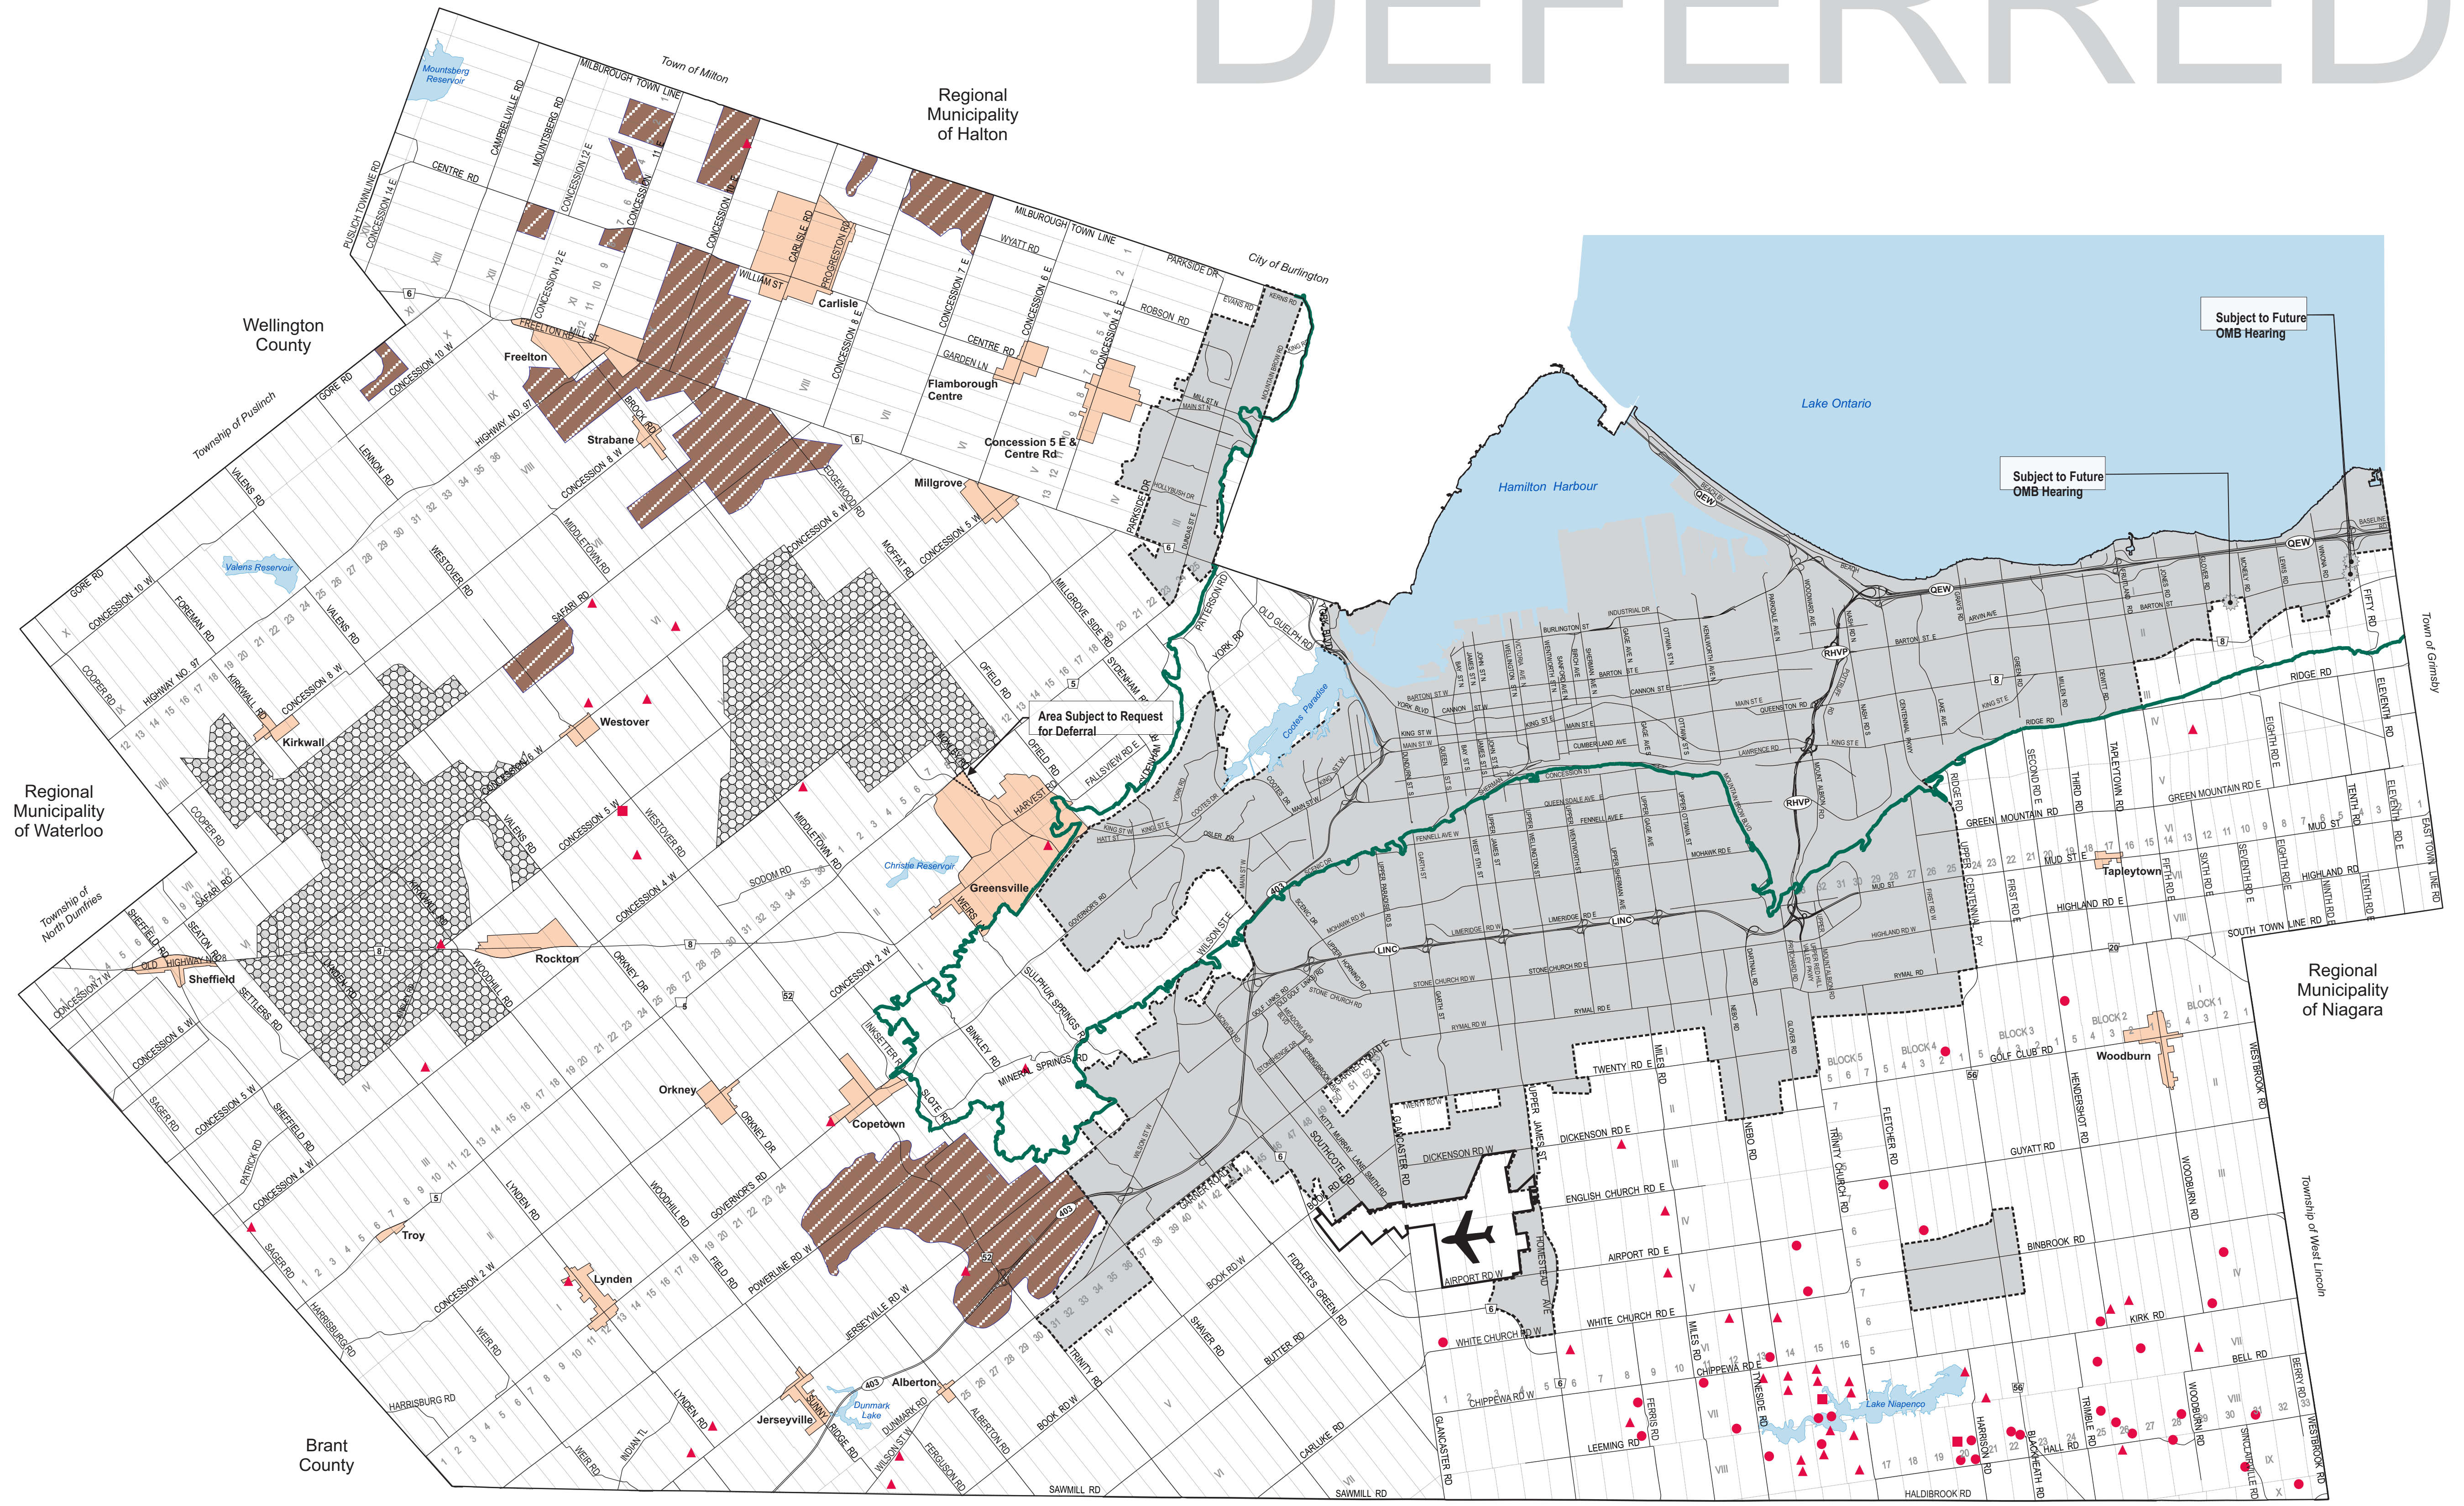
DEFERRED

Regional Municipality of Halton

Town of Milton

City of Burlington

Wellington County

Township of Puslinch

Regional Municipality of Waterloo

Township of North Dumfries

Brant County

Regional Municipality of Niagara

Town of Grimsby

Township of West Lincoln

Lake Ontario

Hamilton Harbour

Subject to Future OMB Hearing

Subject to Future OMB Hearing

Area Subject to Request for Deferral

Mountsberg Reservoir

Valens Reservoir

Christie Reservoir

Cootes Paradise

Dunmark Lake

Lake Niapenco

Carlisle

Freelton

Strabane

Flamborough Centre

Concession 5 E & Centre Rd

Millgrove

Westover

Kirkwall

Greensville

Rockton

Sheffield

Orkney

Copetown

Troy

Lynden

Alberton

Jerseyville

Tapleytown

Woodburn

MILBOUROUGH TOWN LINE

CENTRE RD

CAMPBELLVILLE RD

MOUNTSBERG RD

CONCESSION 12 E

CONCESSION 14 E

PUSLICH TOWNLINE RD

CARLISLE RD

PROGRESTON RD

WILLIAM ST

CONCESSION 7 E

CONCESSION 6 E

CONCESSION 5 E

CONCESSION 8 E

MILBUROUGH TOWN LINE

WYATT RD

PARKSIDE DR

ROBSON RD

EVANS RD

KERNS RD

GARDEN LN

CENTRE RD

FREELTON RD

MILL ST

BROCK RD

GORE RD

CONCESSION 10 W

HIGHWAY NO. 97

LENNON RD

VALENS RD

CONCESSION 8 W

EDGEWOOD RD

CONCESSION 6 W

MIDDLETOWN RD

MOFFAT RD

CONCESSION 5 W

WESTOVER RD

SAFARI RD

COOPER RD

FOREMAN RD

KIRKWALL RD

MILLGROVE SIDE RD

SYDENHAM RD

OFIELD RD

HARVEST RD

FALLSVIEW RD E

PATERSON RD

YORK RD

OLD GUELPH RD

COOTES DR

KING ST W

KING ST E

HATT ST

OSLER DR

GOVERNORS RD

SODOM RD

CONCESSION 4 W

CONCESSION 2 W

WEIRS LN

SULPHUR SPRINGS RD

WILSON ST E

BINKLEY RD

MINERAL SPRINGS RD

SLOTE RD

INKSETTER RD

ORKNEY DR

WOODHILL RD

SHEFFIELD RD

SEATON RD

OLD HIGHWAY NO. 8

SETTLERS RD

CONCESSION 7 W

CONCESSION 6 W

SAGER RD

PATRICK RD

HARRISBURG RD

WEIR RD

LYNDEN RD

GOVERNOR'S RD

FIELD RD

POWERLINE RD W

JERSEYVILLE RD W

INDIAN TL

SUNNY RIDGE RD

DUNMARK RD

WILSON ST W

FERGUSON RD

ALBERTON RD

BOOK RD W

TRINITY RD

SHAVER RD

BUTTER RD

FIDDLER'S GREEN RD

CARLUKE RD

SAWMILL RD

GARNER RD W

SOUTHCOTE RD

KITTY MURRAY LANE

GLANCASTER RD

DICKENSON RD W

TWENTY RD W

AIRPORT RD W

HOMESTEAD AVE

WHITE CHURCH RD W

CHIPPEWA RD W

LEEMING RD

FERRIS RD

MILES RD

UPPER JAMES ST

TWENTY RD E

DICKENSON RD E

ENGLISH CHURCH RD E

AIRPORT RD E

WHITE CHURCH RD E

CHIPPEWA RD E

TYNESIDE RD

NEBO RD

TRINITY CHURCH RD

FLETCHER RD

HARRISON RD

BLACKHEATH RD

HALL RD

TRIMBLE RD

WOODBURN RD

SINCLAIRVILLE RD

WESTBROOK RD

BERRY RD

HALDIBROOK RD

BINBROOK RD

GUYATT RD

KIRK RD

BELL RD

HENDERSHOT RD

GOLF CLUB RD

BLOCK 1

BLOCK 2

BLOCK 3

BLOCK 4

BLOCK 5

UPPER CENTENNIAL PY

FIRST RD E

SECOND RD E

THIRD RD

TAPLEYTOWN RD

FIFTH RD E

SIXTH RD E

SEVENTH RD E

EIGHTH RD E

NINTH RD E

TENTH RD E

ELEVENTH RD E

EAST TOWN LINE RD

GREEN MOUNTAIN RD

GREEN MOUNTAIN RD E

MUD ST

MUD ST E

HIGHLAND RD E

HIGHLAND RD W

SOUTH TOWN LINE RD

RIDGE RD

FIFTY RD

BASELINE RD

QEW

RHVP

LINC

BARTON ST E

BARTON ST

ARVIN AVE

KING ST E

MAIN ST E

CANNON ST E

QUEENSTON RD

LAWRENCE RD

MOHAWK RD E

MOHAWK RD W

FENNELL AVE E

FENNELL AVE W

CONCESSION ST

QUEENSDALE AVE E

LIMERIDGE RD E

LIMERIDGE RD W

STONE CHURCH RD E

STONE CHURCH RD W

RYMAL RD E

RYMAL RD W

INDUSTRIAL DR

BURLINGTON ST

BEACH BLVD

KING ST W

MAIN ST W

YORK BLVD

CANNON ST W

BARTON ST W

DUNDAS ST E

HOLLYBUSH DR

MILL ST N

MAIN ST E

SCENIC DR

GOLF LINKS RD

MEADOWLANDS BLVD

UPPER PARADISE RD

GARTH ST

WEST 5TH ST

UPPER JAMES ST

UPPER WELLINGTON ST

UPPER WENTWORTH ST

UPPER SHERMAN AVE

UPPER GAGE AVE

UPPER OTTAWA ST

MOUNTAIN BROW BLVD

DARTNALL RD

UPPER RED HILL VALLEY PY

MOUNT ALBION RD

GLOVER RD

CENTENNIAL PKWY

NASH RD

GRAYS RD

LEWIS RD

WINONA RD

GLOVER RD

MCNEILLY RD

FRUITLAND RD

DEWITT RD

MILLEN RD

GREEN RD

LAKE AVE

KENILWORTH AVE

PARKDALE AVE N

WOODWARD AVE

OTTAWA ST N

GAGE AVE N

SHERMAN AVE N

BIRCH AVE

WENTWORTH ST N

VICTORIA AVE N

WELLINGTON ST N

JAMES ST N

JOHN ST N

BAY ST N

QUEEN ST

DUNDURN ST

AIRPORT RD W

6

8

5

52

403

56

29

20

I

II

III

IV

V

VI

VII

VIII

IX

X

XI

XII

XIII